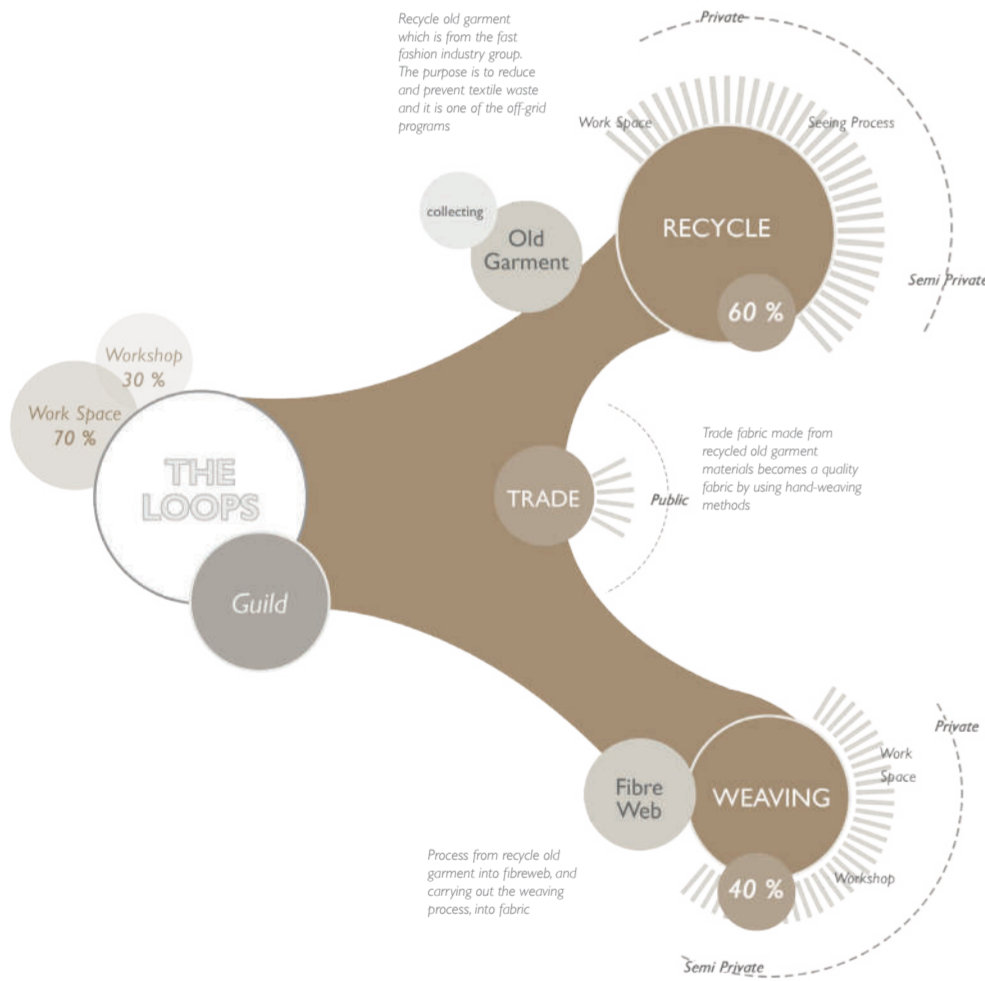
Recycle old garment which is from the fast fashion industry group. The purpose is to reduce and prevent textile waste and it is one of the off-grid programs

Private

Work Space

Seeing Process

collecting

Old Garment

RECYCLE

Semi Private

60 %

Workshop 30 %

Work Space 70 %

THE LOOPS

Trade fabric made from recycled old garment materials becomes a quality fabric by using hand-weaving methods

TRADE

Public

Guild

Private

Work Space

Fibre Web

WEAVING

Workshop

40 %

Process from recycle old garment into fibreweb, and carrying out the weaving process, into fabric

Semi Private